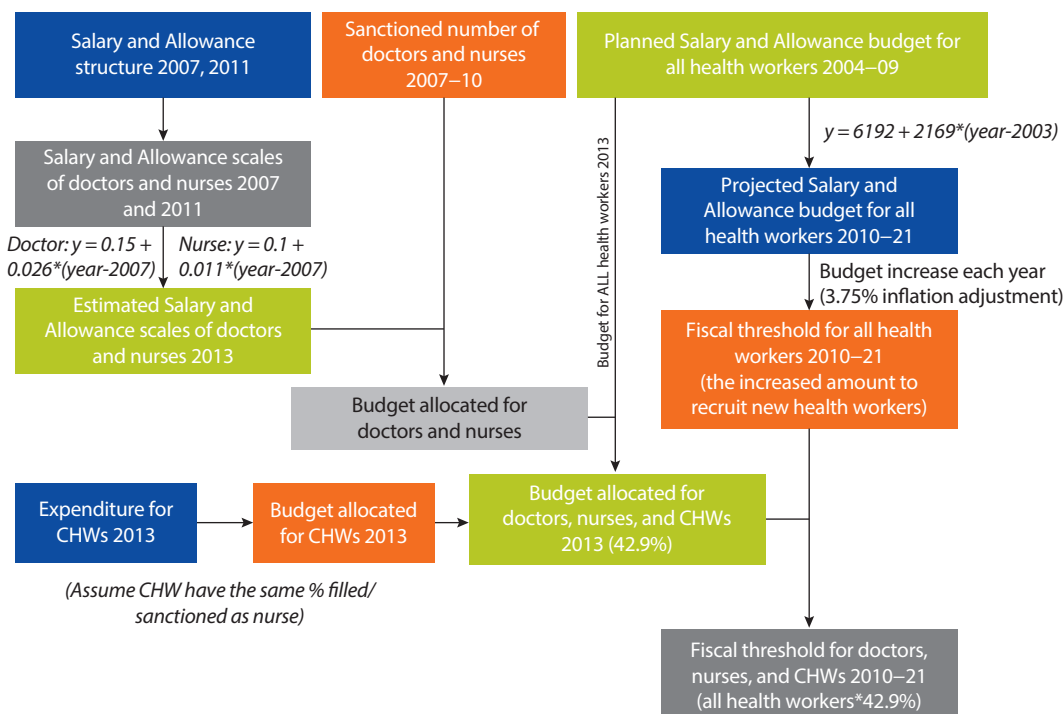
Salary and Allowance structure 2007, 2011

Sanctioned number of doctors and nurses 2007–10

Planned Salary and Allowance budget for all health workers 2004–09

Salary and Allowance scales of doctors and nurses 2007 and 2011

$y = 6192 + 2169*(year-2003)$

Projected Salary and Allowance budget for all health workers 2010–21

Doctor: $y = 0.15 + 0.026*(year-2007)$

Nurse: $y = 0.1 + 0.011*(year-2007)$

Budget for ALL health workers 2013

Budget increase each year (3.75% inflation adjustment)

Estimated Salary and Allowance scales of doctors and nurses 2013

Fiscal threshold for all health workers 2010–21 (the increased amount to recruit new health workers)

Budget allocated for doctors and nurses

Expenditure for CHWs 2013

Budget allocated for CHWs 2013

Budget allocated for doctors, nurses, and CHWs 2013 (42.9%)

(Assume CHW have the same % filled/ sanctioned as nurse)

Fiscal threshold for doctors, nurses, and CHWs 2010–21 (all health workers*42.9%)